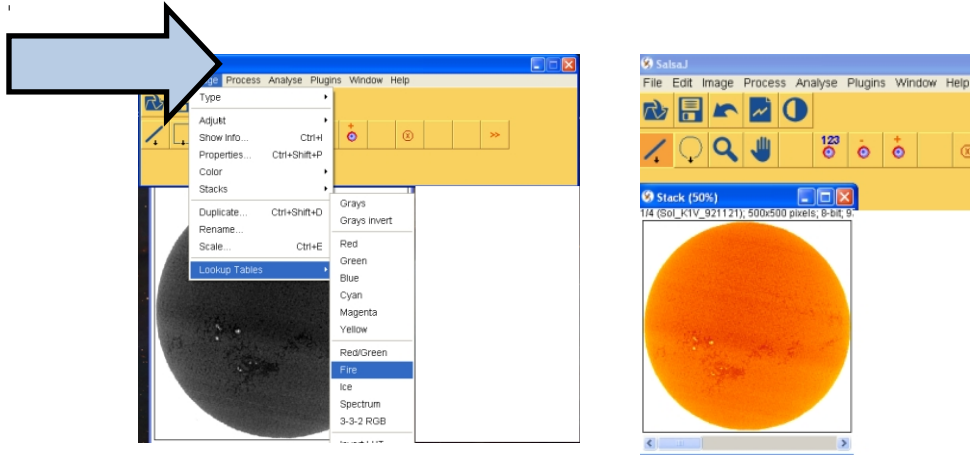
Image Process Analyse Plugins Window Help

Type
Adjust
Show Info... Ctrl+I
Properties... Ctrl+Shift+P
Color
Stacks
Duplicate... Ctrl+Shift+D
Rename...
Scale... Ctrl+E
Lookup Tables

Grays
Grays invert
Red
Green
Blue
Cyan
Magenta
Yellow
Red/Green
Fire
Ice
Spectrum
3-3-2 RGB
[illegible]

>>

SalsaJ
File Edit Image Process Analyse Plugins Window Help

123

Stack (50%)
1/4 (Sol_K1V_921121); 500x500 pixels; 8-bit; 9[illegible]